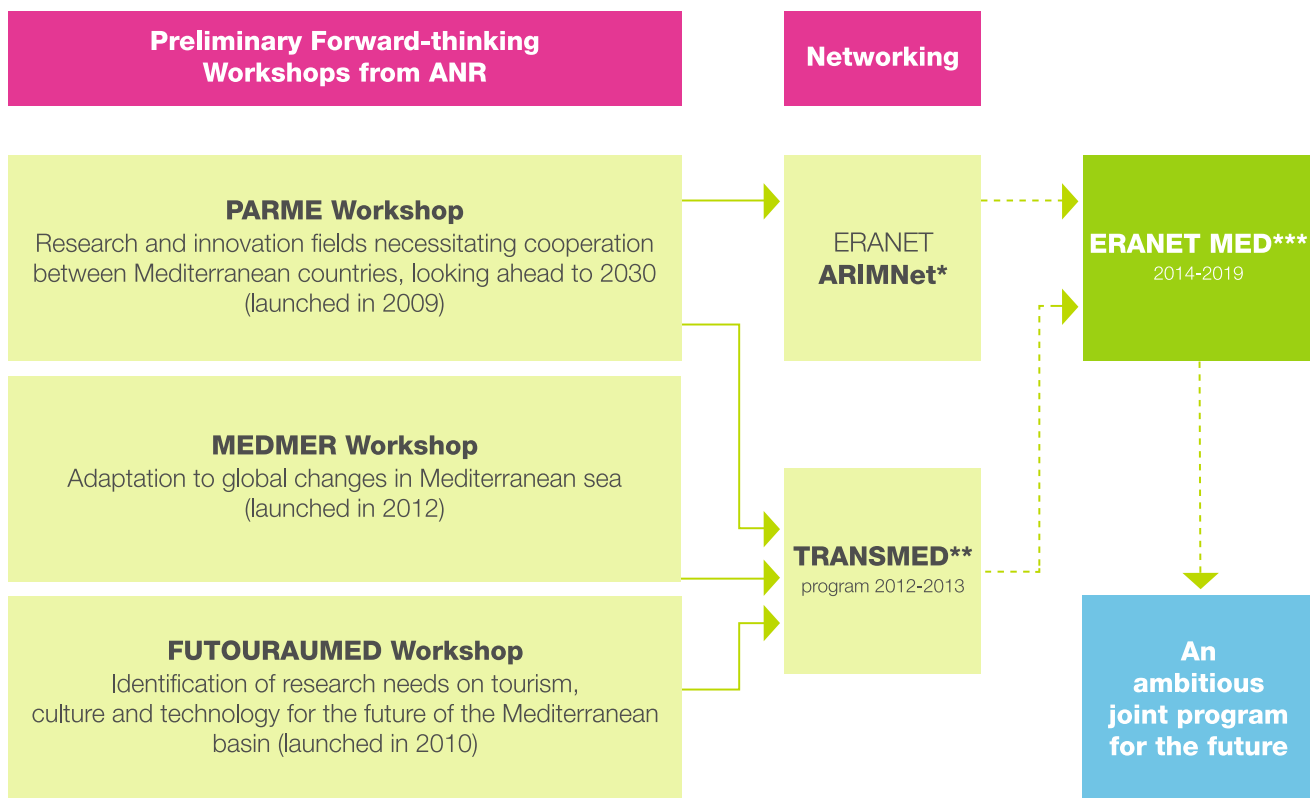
Preliminary Forward-thinking Workshops from ANR

Networking

PARME Workshop
Research and innovation fields necessitating cooperation between Mediterranean countries, looking ahead to 2030 (launched in 2009)

ERANET
ARIMNet*

ERANET MED***
2014-2019

MEDMER Workshop
Adaptation to global changes in Mediterranean sea (launched in 2012)

TRANSMED**
program 2012-2013

FUTOURAUMED Workshop
Identification of research needs on tourism, culture and technology for the future of the Mediterranean basin (launched in 2010)

An ambitious joint program for the future